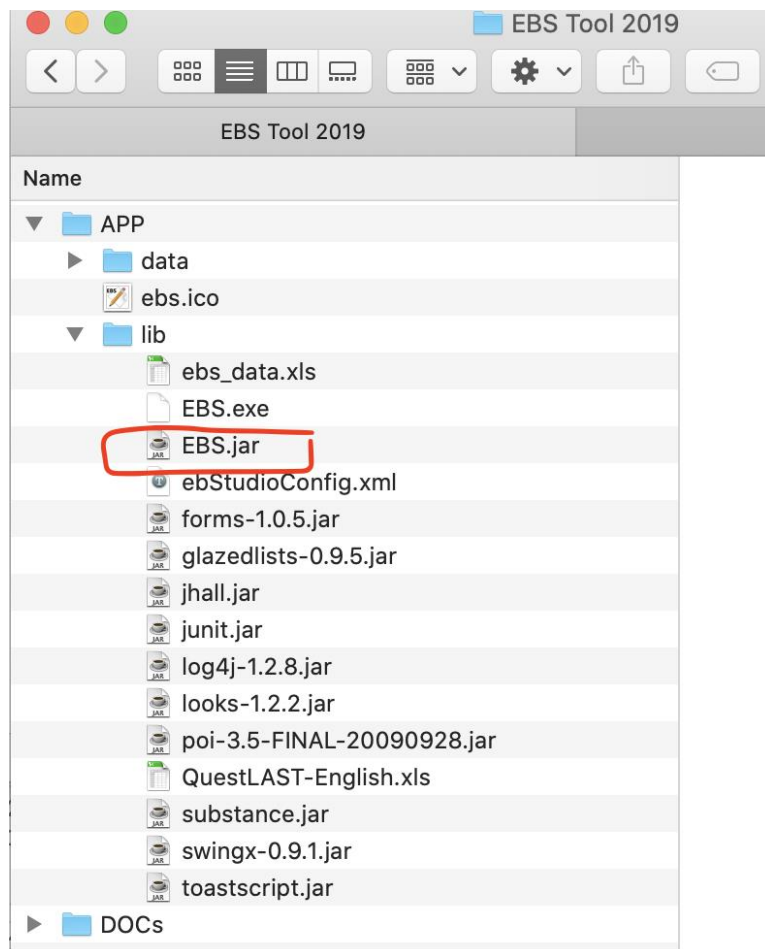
EBS Tool 2019

EBS Tool 2019

Name

APP

data

ebs.ico

lib

ebs_data.xls

EBS.exe

EBS.jar

ebStudioConfig.xml

forms-1.0.5.jar

glazedlists-0.9.5.jar

jhall.jar

junit.jar

log4j-1.2.8.jar

looks-1.2.2.jar

poi-3.5-FINAL-20090928.jar

QuestLAST-English.xls

substance.jar

swingx-0.9.1.jar

toastscript.jar

DOCs